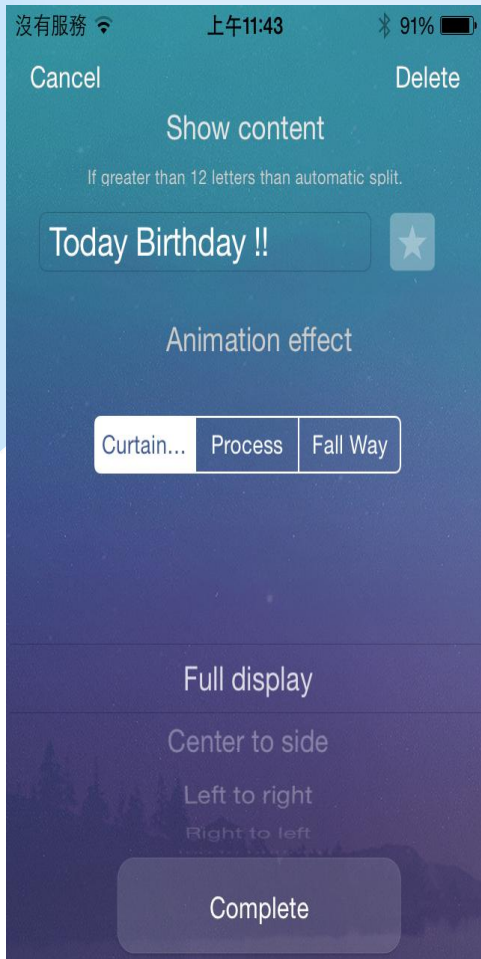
没有服务 上午11:43 91%

Cancel Delete

Show content

If greater than 12 letters than automatic split.

Today Birthday !!

Animation effect

Curtain... Process Fall Way

Full display

Center to side

Left to right

Right to left

Complete